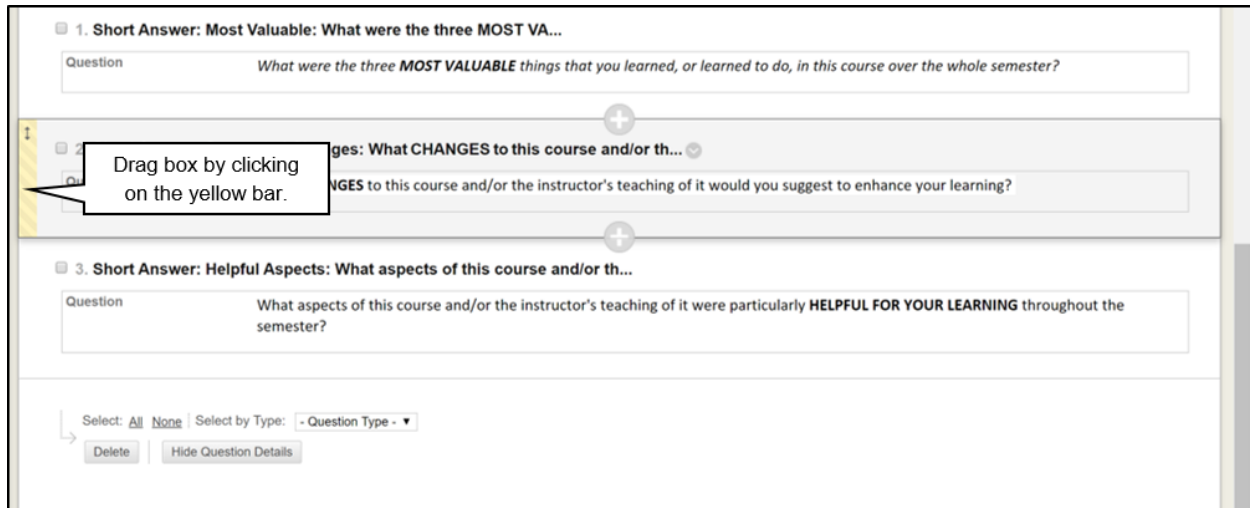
1. Short Answer: Most Valuable: What were the three MOST VA...

Question What were the three **MOST VALUABLE** things that you learned, or learned to do, in this course over the whole semester?

2 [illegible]ges: What CHANGES to this course and/or th...

Drag box by clicking on the yellow bar.

Qu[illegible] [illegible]NGES to this course and/or the instructor's teaching of it would you suggest to enhance your learning?

3. Short Answer: Helpful Aspects: What aspects of this course and/or th...

Question What aspects of this course and/or the instructor's teaching of it were particularly **HELPFUL FOR YOUR LEARNING** throughout the semester?

Select: All None | Select by Type: - Question Type - ▼

Delete | Hide Question Details